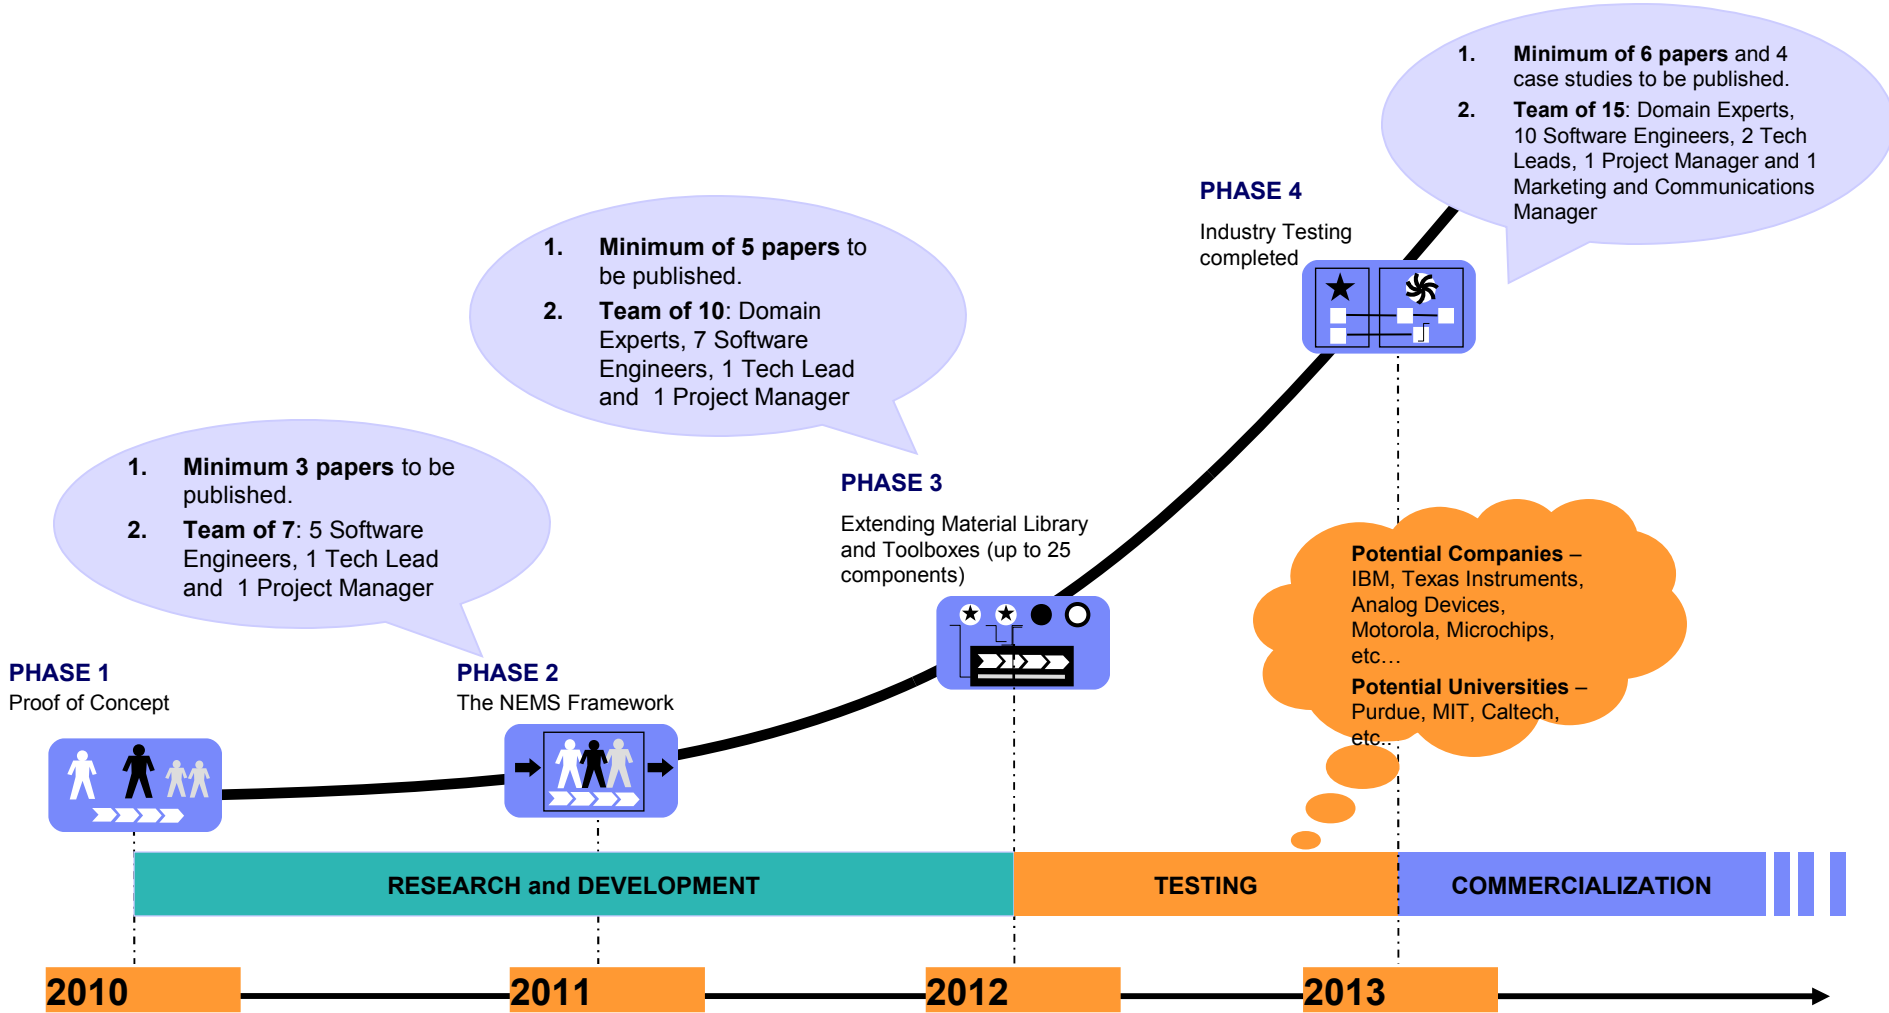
1. **Minimum of 6 papers** and 4 case studies to be published.

2. **Team of 15**: Domain Experts, 10 Software Engineers, 2 Tech Leads, 1 Project Manager and 1 Marketing and Communications Manager

PHASE 4

Industry Testing completed

1. **Minimum of 5 papers** to be published.

2. **Team of 10**: Domain Experts, 7 Software Engineers, 1 Tech Lead and 1 Project Manager

PHASE 3

Extending Material Library and Toolboxes (up to 25 components)

1. **Minimum 3 papers** to be published.

2. **Team of 7**: 5 Software Engineers, 1 Tech Lead and 1 Project Manager

**Potential Companies** – IBM, Texas Instruments, Analog Devices, Motorola, Microchips, etc…

**Potential Universities** – Purdue, MIT, Caltech, etc…

PHASE 1

Proof of Concept

PHASE 2

The NEMS Framework

RESEARCH and DEVELOPMENT

TESTING

COMMERCIALIZATION

2010

2011

2012

2013